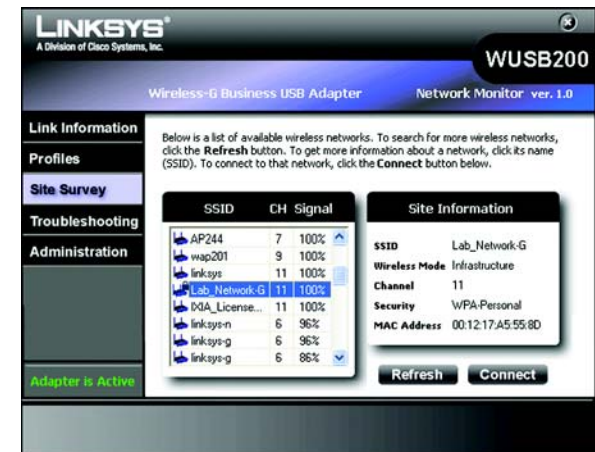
LINKSYS®
A Division of Cisco Systems, Inc.

WUSB200

Wireless-G Business USB Adapter

Network Monitor ver. 1.0

Link Information

Profiles

Site Survey

Troubleshooting

Administration

Adapter is Active

Below is a list of available wireless networks. To search for more wireless networks, click the **Refresh** button. To get more information about a network, click its name (SSID). To connect to that network, click the **Connect** button below.

| SSID | CH | Signal |
|---|---|---|
| AP244 | 7 | 100% |
| wap201 | 9 | 100% |
| linksys | 11 | 100% |
| Lab_Network-G | 11 | 100% |
| IXIA_License... | 11 | 100% |
| linksys-n | 6 | 96% |
| linksys-g | 6 | 96% |
| linksys-g | 6 | 86% |

Site Information

SSID Lab_Network-G
Wireless Mode Infrastructure
Channel 11
Security WPA-Personal
MAC Address 00:12:17:A5:55:8D

Refresh

Connect